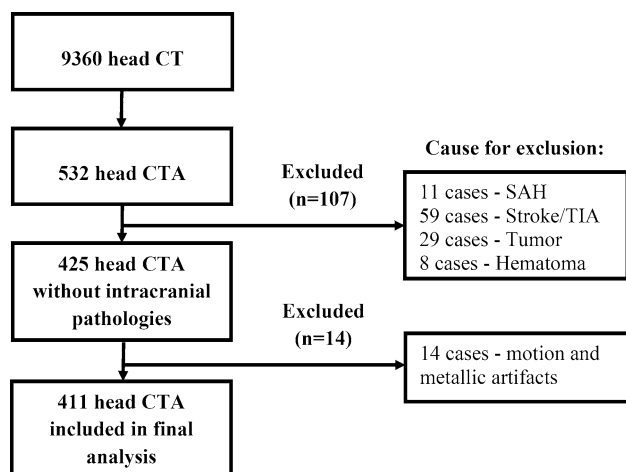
9360 head CT

532 head CTA

Excluded (n=107)

Cause for exclusion:

11 cases - SAH
59 cases - Stroke/TIA
29 cases - Tumor
8 cases - Hematoma

425 head CTA without intracranial pathologies

Excluded (n=14)

14 cases - motion and metallic artifacts

411 head CTA included in final analysis